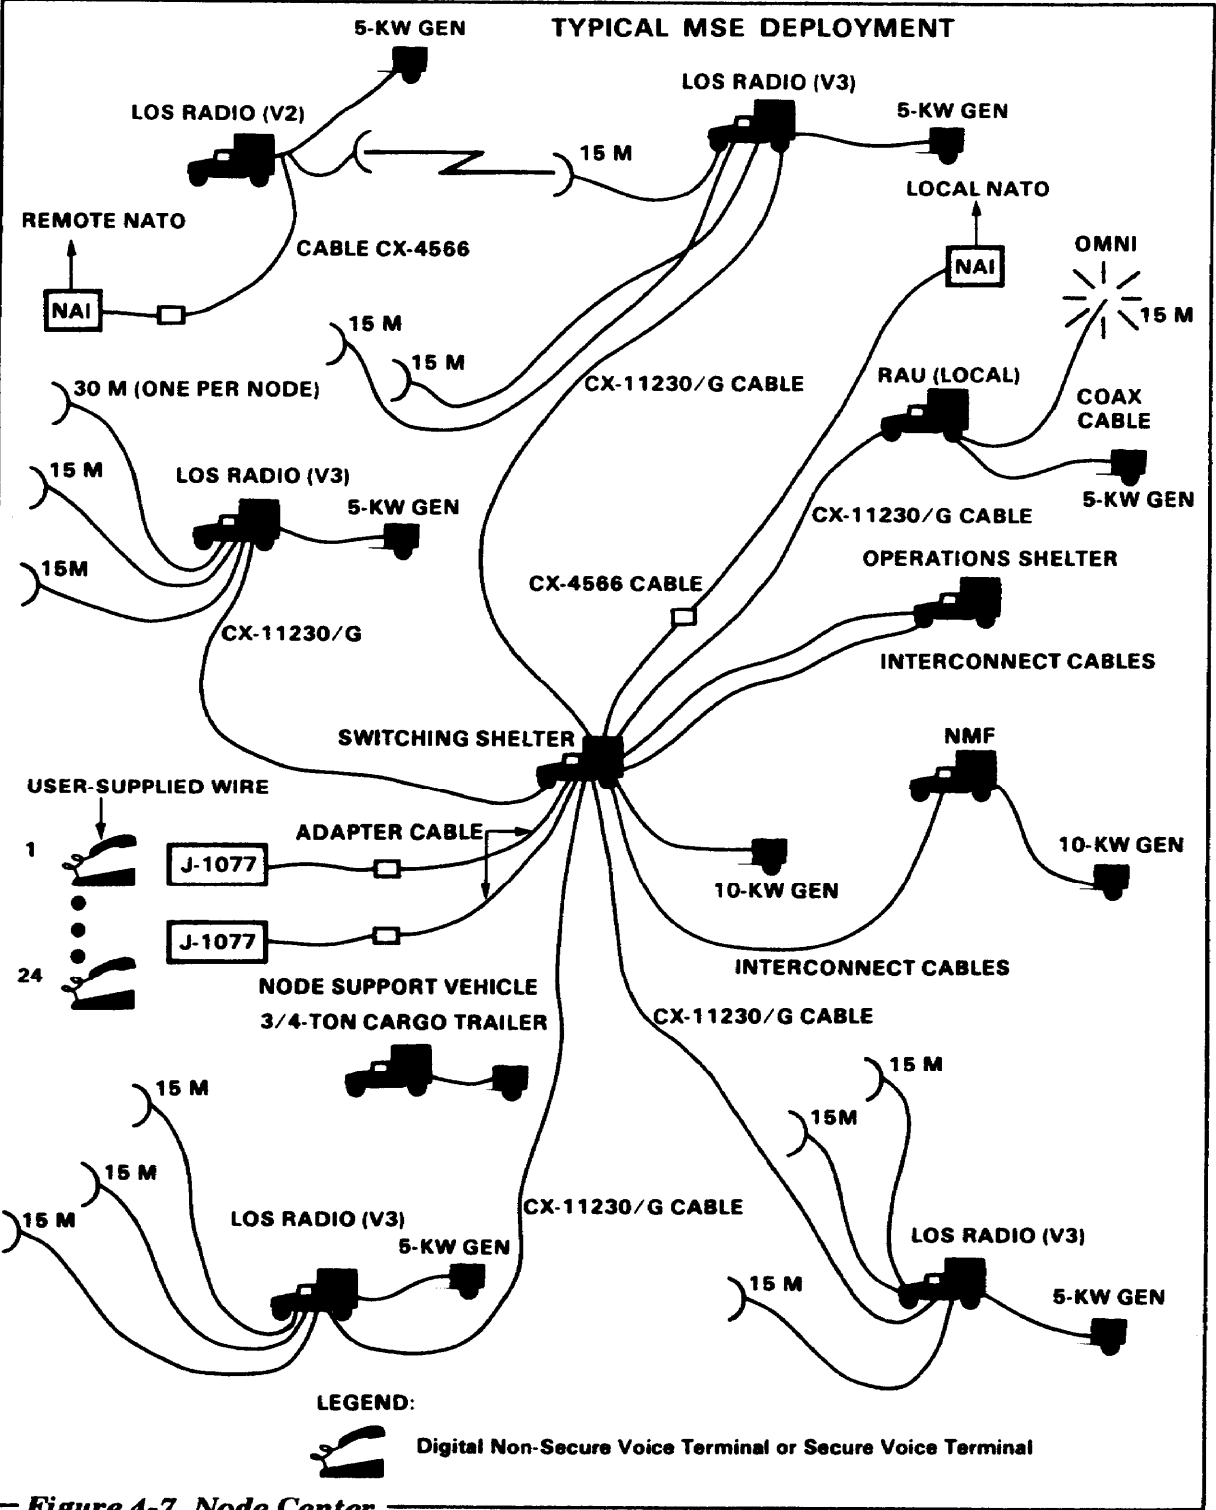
TYPICAL MSE DEPLOYMENT

5-KW GEN

LOS RADIO (V2)

LOS RADIO (V3)

5-KW GEN

15 M

REMOTE NATO

LOCAL NATO

CABLE CX-4566

NAI

NAI

OMNI

15 M

15 M

15 M

30 M (ONE PER NODE)

CX-11230/G CABLE

RAU (LOCAL)

COAX CABLE

15 M

LOS RADIO (V3)

5-KW GEN

5-KW GEN

CX-11230/G CABLE

15M

OPERATIONS SHELTER

CX-4566 CABLE

CX-11230/G

INTERCONNECT CABLES

SWITCHING SHELTER

NMF

USER-SUPPLIED WIRE

1

ADAPTER CABLE

J-1077

10-KW GEN

10-KW GEN

J-1077

24

INTERCONNECT CABLES

NODE SUPPORT VEHICLE

3/4-TON CARGO TRAILER

CX-11230/G CABLE

15 M

15 M

15M

15 M

15 M

CX-11230/G CABLE

LOS RADIO (V3)

LOS RADIO (V3)

5-KW GEN

15 M

5-KW GEN

LEGEND:

Digital Non-Secure Voice Terminal or Secure Voice Terminal

Figure 4-7. Node Center